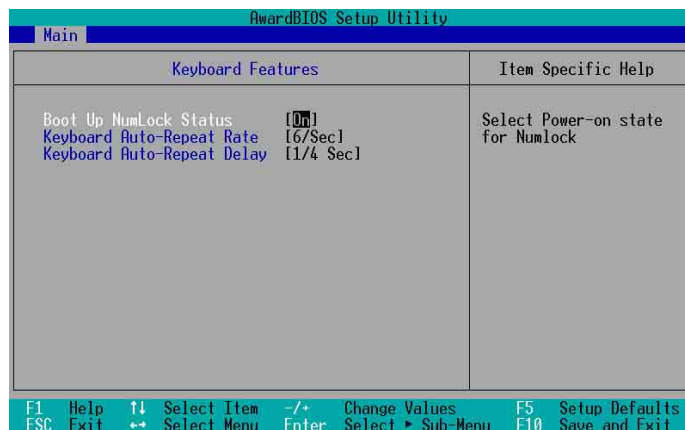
AwardBIOS Setup Utility

Main

Keyboard Features

Item Specific Help

Boot Up NumLock Status [On]
Keyboard Auto-Repeat Rate [6/Sec]
Keyboard Auto-Repeat Delay [1/4 Sec]

Select Power-on state for Numlock

F1 Help ↑↓ Select Item -/+ Change Values F5 Setup Defaults
ESC Exit ↔ Select Menu Enter Select ► Sub-Menu F10 Save and Exit